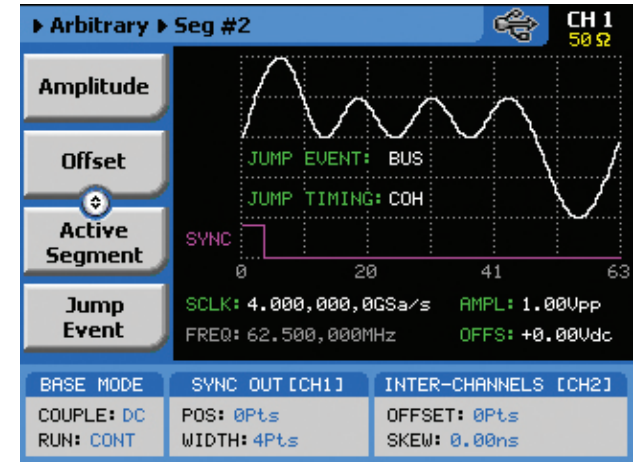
▸ Arbitrary ▸ Seg #2

CH 1
50 Ω

Amplitude

Offset

Active Segment

Jump Event

JUMP EVENT: BUS

JUMP TIMING: COH

SYNC

0
20
41
63

SCLK: 4.000,000,0GSa/s
AMPL: 1.00Vpp
FREQ: 62.500,000MHz
OFFS: +0.00Vdc

BASE MODE
COUPLE: DC
RUN: CONT

SYNC OUT [CH1]
POS: 0Pts
WIDTH: 4Pts

INTER-CHANNELS [CH2]
OFFSET: 0Pts
SKEW: 0.00ns